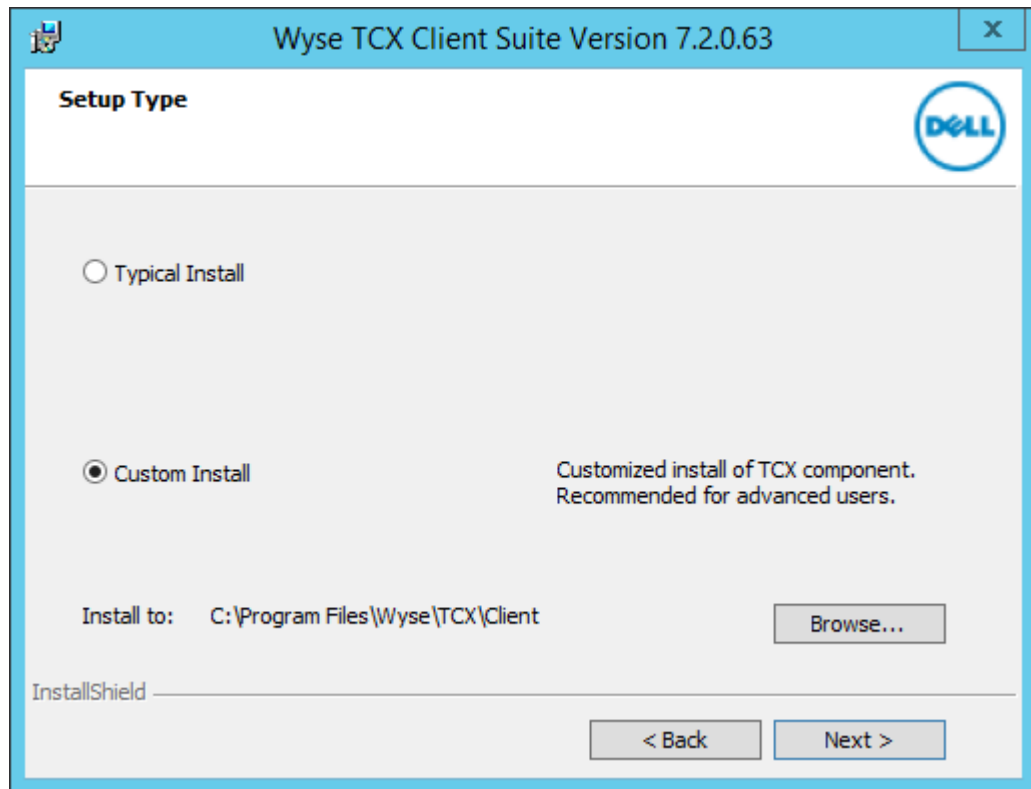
Wyse TCX Client Suite Version 7.2.0.63

x

Setup Type

DELL

Typical Install

Custom Install

Customized install of TCX component. Recommended for advanced users.

Install to: C:\Program Files\Wyse\TCX\Client

Browse...

InstallShield

< Back

Next >